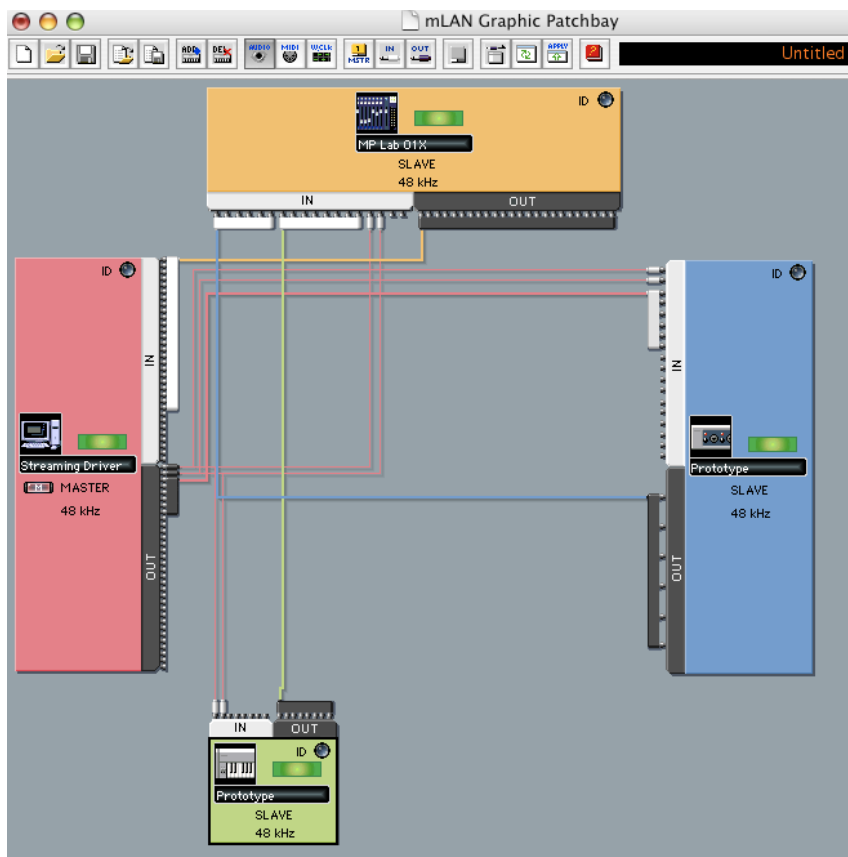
mLAN Graphic Patchbay

ADD DEL AUDIO MIDI WCLK 1 MSTR IN OUT APPLY

Untitled

ID
MP Lab 01X
SLAVE
48 kHz
IN
OUT

ID
IN
Streaming Driver
MASTER
48 kHz
OUT

ID
IN
Prototype
SLAVE
48 kHz
OUT

IN
OUT
ID
Prototype
SLAVE
48 kHz